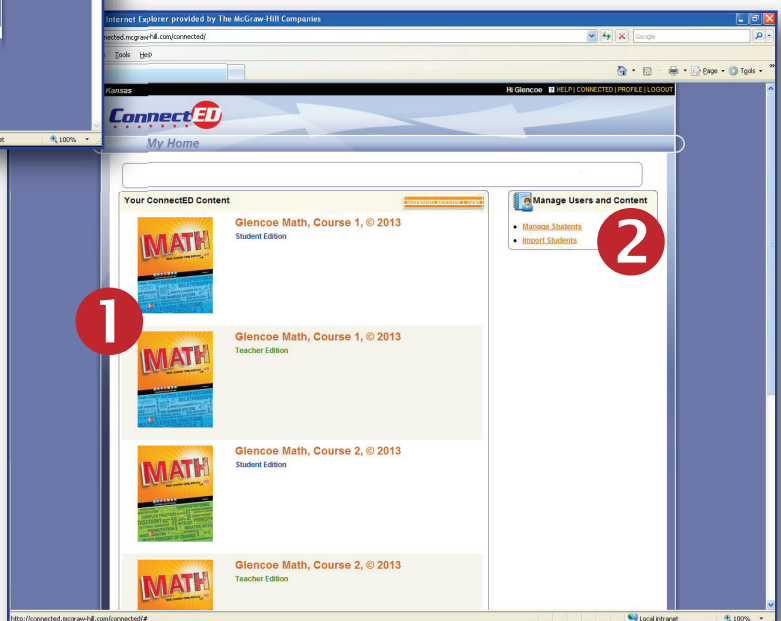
Internet Explorer provided by The McGraw-Hill Companies
nected.mcgraw-hill.com/connected/
Google
Tools Help
Page Tools
Kansas
Hi Glencoe HELP | CONNECTED | PROFILE | LOGOUT
ConnectED
My Home
Your ConnectED Content
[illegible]
MATH
Glencoe Math, Course 1, © 2013
Student Edition
MATH
Glencoe Math, Course 1, © 2013
Teacher Edition
MATH
Glencoe Math, Course 2, © 2013
Student Edition
MATH
Glencoe Math, Course 2, © 2013
Teacher Edition
Manage Users and Content
Manage Students
Import Students
1
2
100%
http://connected.mcgraw-hill.com/connected/#
Local intranet
100%